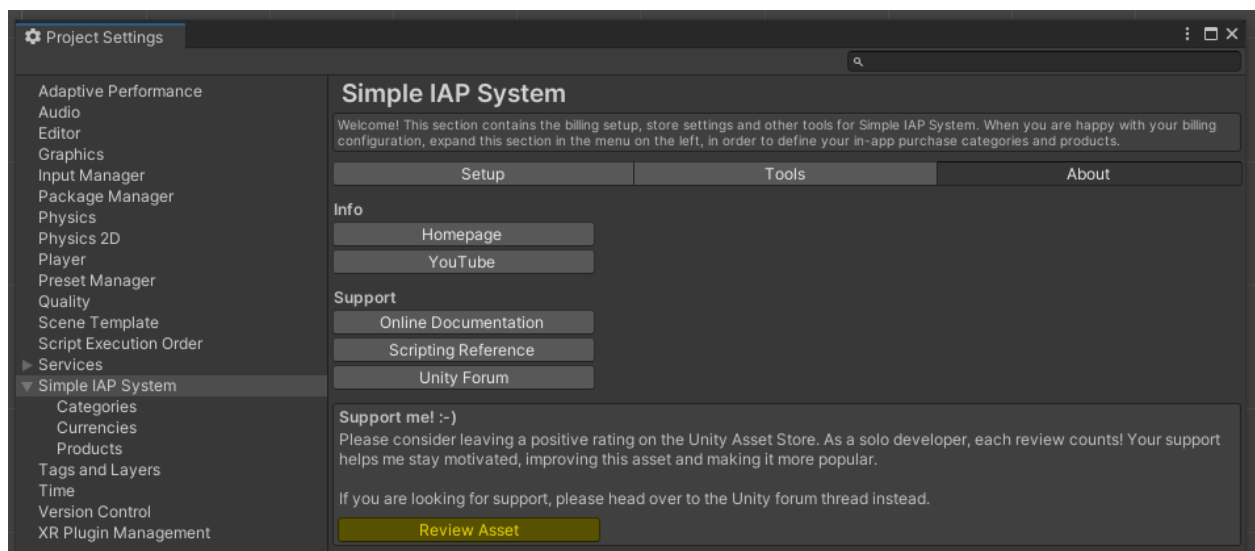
Project Settings

Adaptive Performance
Audio
Editor
Graphics
Input Manager
Package Manager
Physics
Physics 2D
Player
Preset Manager
Quality
Scene Template
Script Execution Order
Services
Simple IAP System
Categories
Currencies
Products
Tags and Layers
Time
Version Control
XR Plugin Management

Simple IAP System

Welcome! This section contains the billing setup, store settings and other tools for Simple IAP System. When you are happy with your billing configuration, expand this section in the menu on the left, in order to define your in-app purchase categories and products.

Setup | Tools | About

Info
Homepage
YouTube

Support
Online Documentation
Scripting Reference
Unity Forum

Support me! :-)
Please consider leaving a positive rating on the Unity Asset Store. As a solo developer, each review counts! Your support helps me stay motivated, improving this asset and making it more popular.

If you are looking for support, please head over to the Unity forum thread instead.

Review Asset